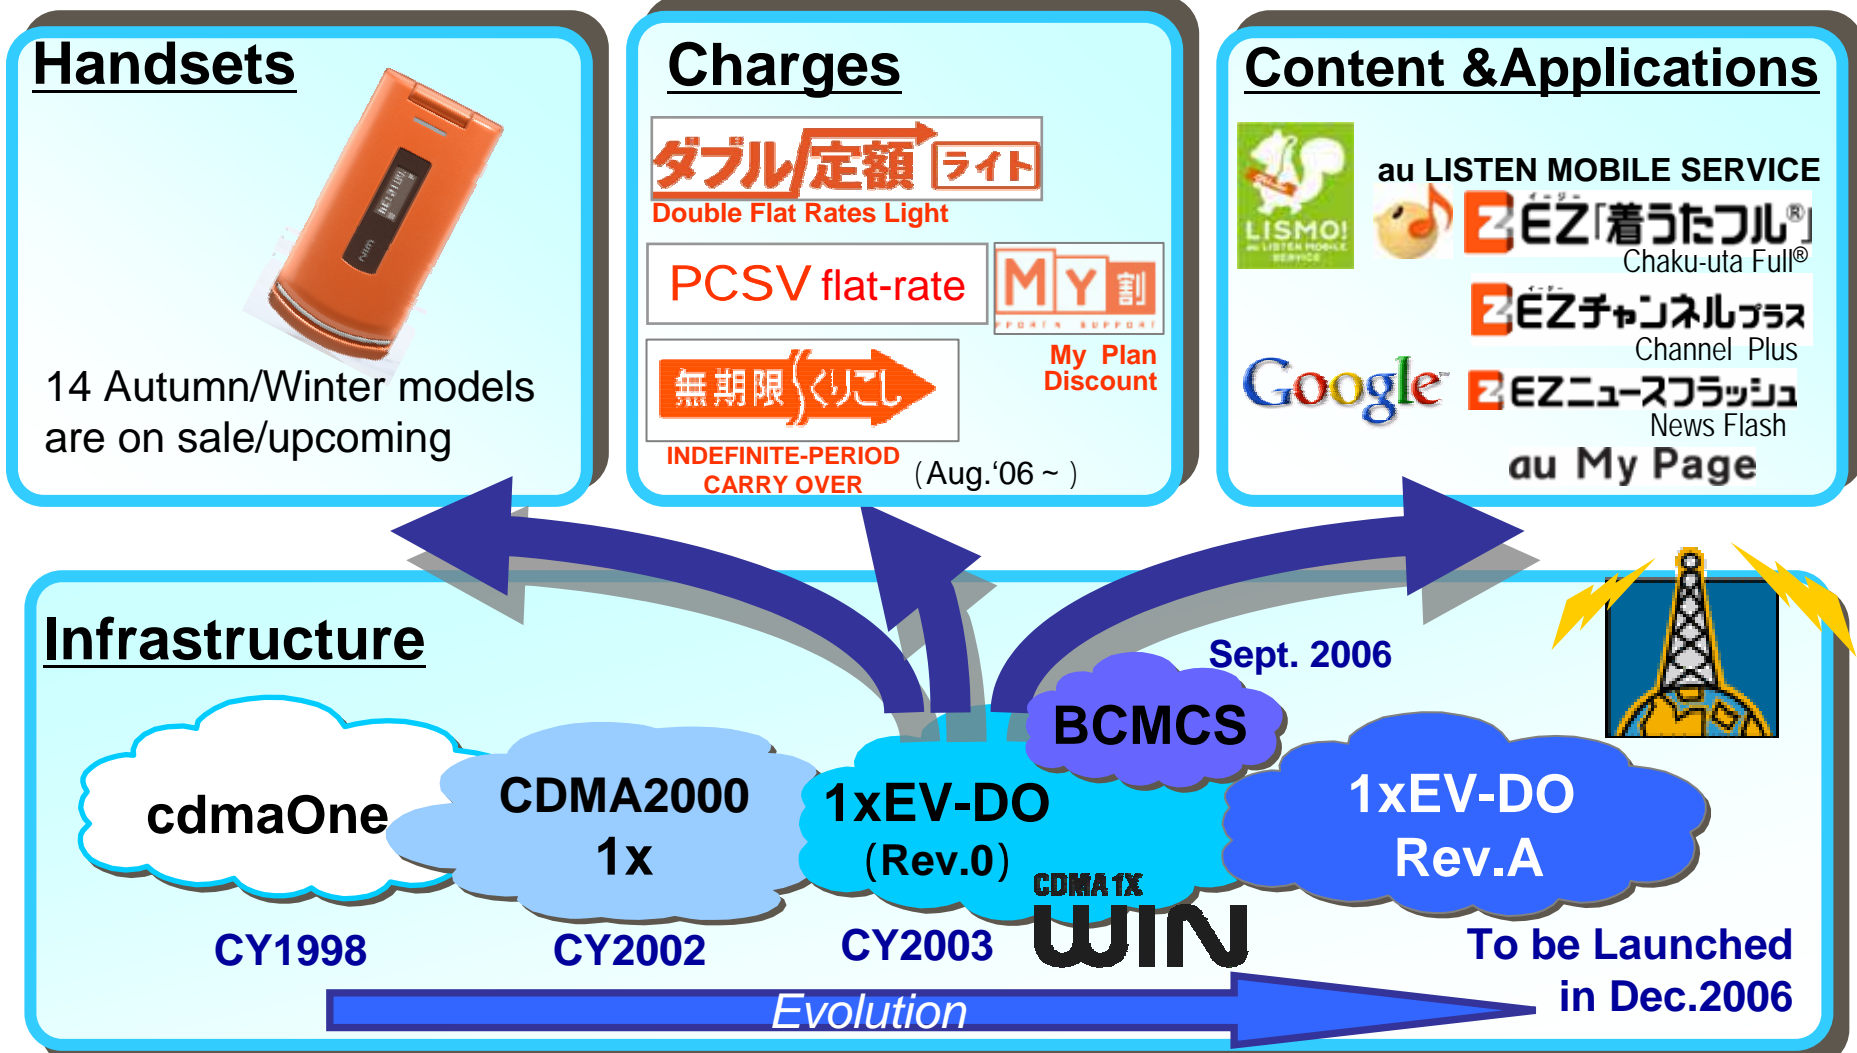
Handsets

14 Autumn/Winter models are on sale/upcoming

Charges

ダブル定額ライト
Double Flat Rates Light

PCSV flat-rate

MY割

My Plan Discount

無期限くりこし

INDEFINITE-PERIOD CARRY OVER

（Aug.'06 ~ ）

Content &Applications

LISMO!

au LISTEN MOBILE SERVICE

EZ「着うたフル®」
Chaku-uta Full®

EZチャンネルプラス
Channel Plus

Google

EZニュースフラッシュ
News Flash

au My Page

Infrastructure

Sept. 2006

BCMCS

cdmaOne

CDMA2000 1x

1xEV-DO (Rev.0)

CDMA 1X WIN

1xEV-DO Rev.A

CY1998

CY2002

CY2003

To be Launched in Dec.2006

Evolution